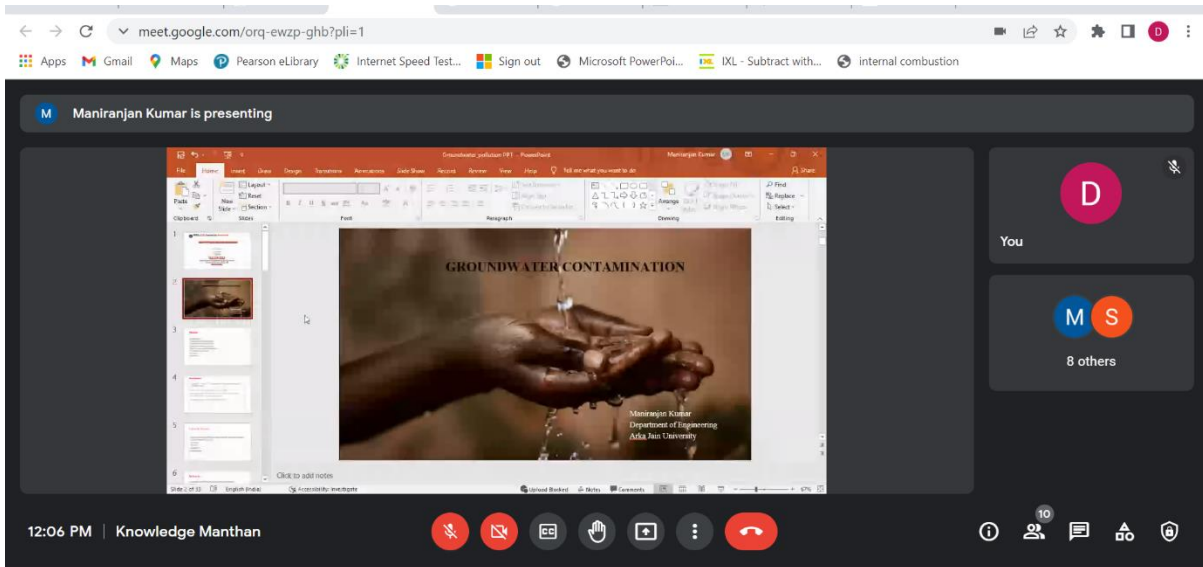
meet.google.com/orq-ewzp-ghb?pli=1

Apps Gmail Maps Pearson eLibrary Internet Speed Test... Sign out Microsoft PowerPoi... IXL - Subtract with... internal combustion

M Maniranjan Kumar is presenting

Groundwater pollution PPT - PowerPoint

Maniranjan Kumar

File Home Insert Draw Design Transitions Animations Slide Show Record Review View Help Tell me what you want to do

Share

Paste Layout Reset New Slide Section Clipboard Slides Font Paragraph Drawing Arrange Find Replace Select Editing

GROUNDWATER CONTAMINATION

Maniranjan Kumar
Department of Engineering
Arka Jain University

Click to add notes

Slide 2 of 10 English (India) Accessibility: Investigate Upload Blocked Notes Comments 67%

D
You

M S
8 others

12:06 PM | Knowledge Manthan

10